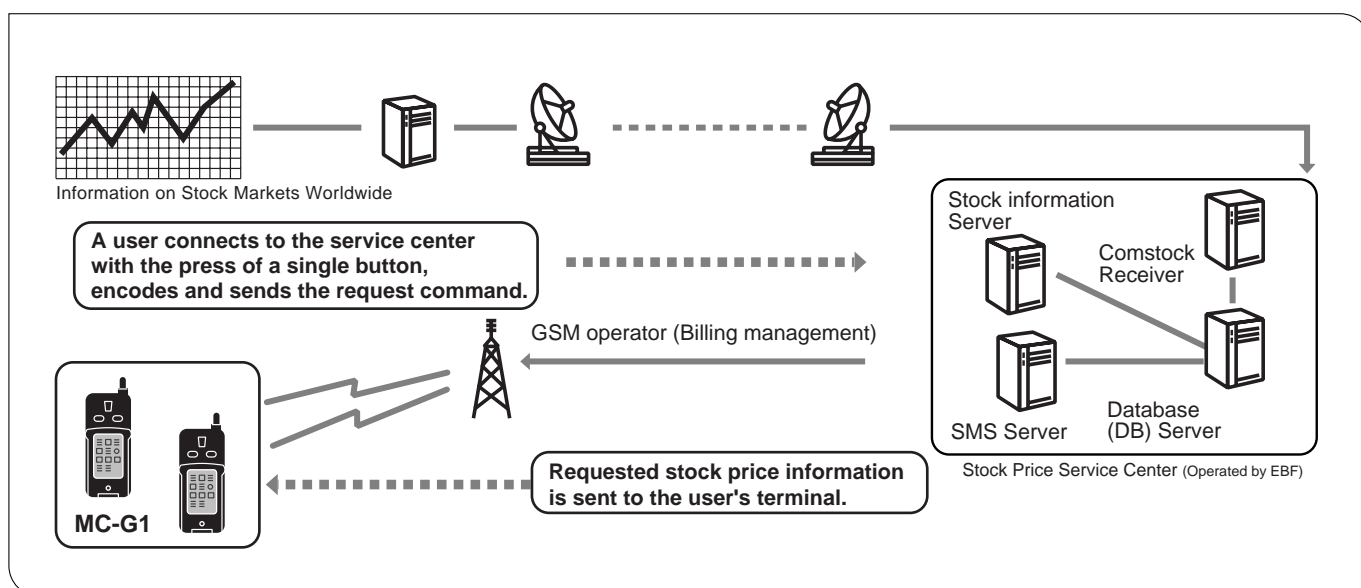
Information on Stock Markets Worldwide

A user connects to the service center with the press of a single button, encodes and sends the request command.

GSM operator (Billing management)

Stock information Server

Comstock Receiver

SMS Server

Database (DB) Server

Stock Price Service Center (Operated by EBF)

MC-G1

Requested stock price information is sent to the user's terminal.